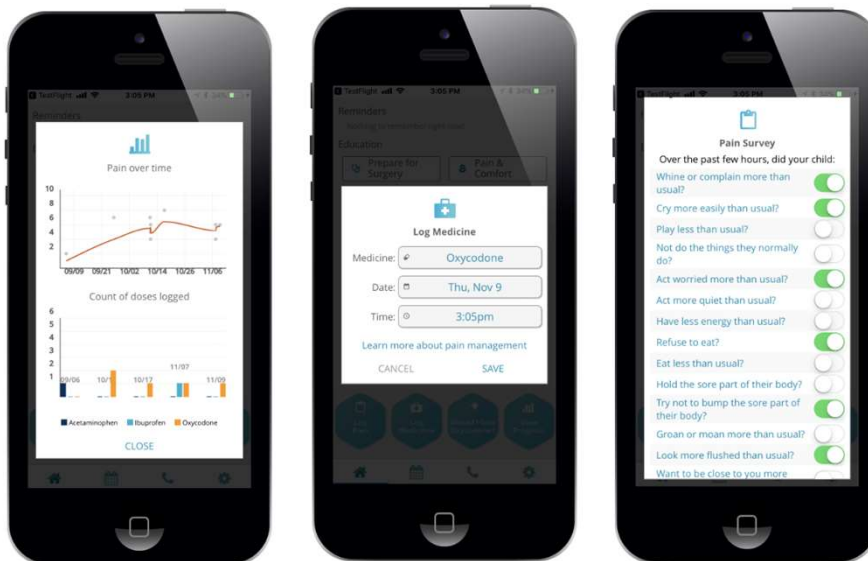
TestFlight 3:05 PM

Pain over time

10
8
6
4
2

09/09 09/21 10/02 10/14 10/26 11/06

Count of doses logged

6
5
4
3
2
1

09/06 10/1 10/17 11/07 11/09

Acetaminophen Ibuprofen Oxycodone

CLOSE

TestFlight 3:05 PM

Reminders

Education

Prepare for Surgery

Pain & Comfort

Log Medicine

Medicine: Oxycodone

Date: Thu, Nov 9

Time: 3:05pm

Learn more about pain management

CANCEL SAVE

TestFlight 3:05 PM

Pain Survey

Over the past few hours, did your child:

Whine or complain more than usual?

Cry more easily than usual?

Play less than usual?

Not do the things they normally do?

Act worried more than usual?

Act more quiet than usual?

Have less energy than usual?

Refuse to eat?

Eat less than usual?

Hold the sore part of their body?

Try not to bump the sore part of their body?

Groan or moan more than usual?

Look more flushed than usual?

Want to be close to you more